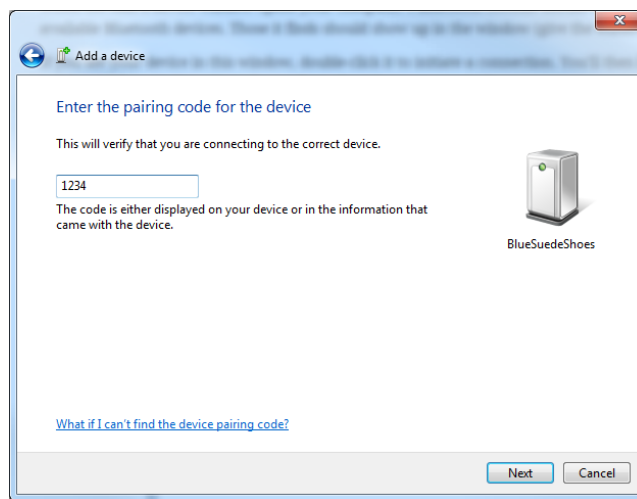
Add a device

Enter the pairing code for the device

This will verify that you are connecting to the correct device.

1234

The code is either displayed on your device or in the information that came with the device.

BlueSuedeShoes

What if I can't find the device pairing code?

Next

Cancel